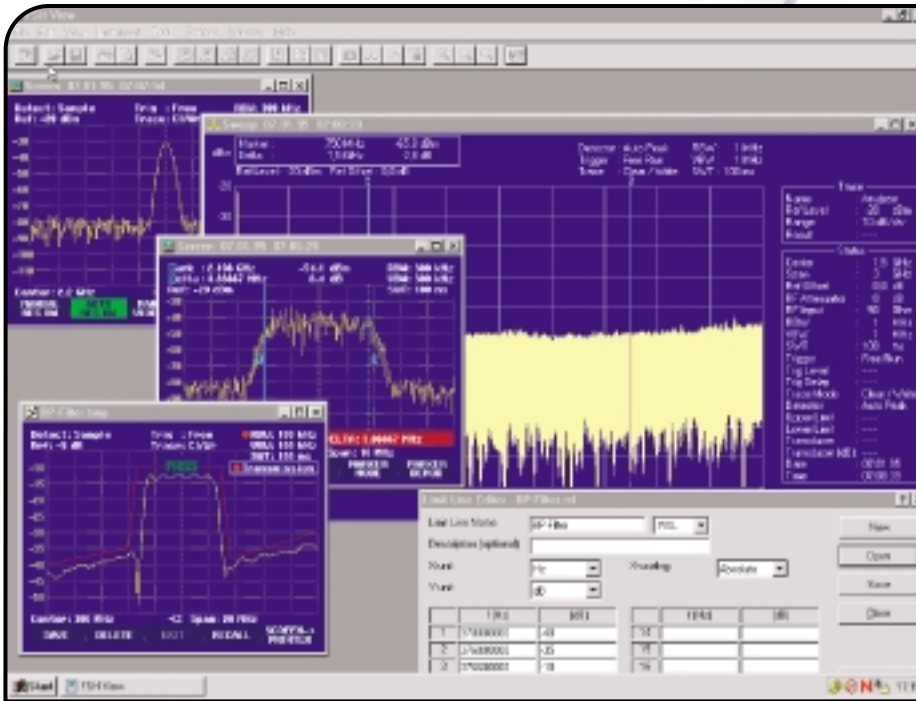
FSH View

Screen 07.03.05 07:02:44
Detect: Sample
Ref: -20 dBm
Trig : Free
Trace: Clr/Wr
RBW: 300 kHz
Center: 2.2 GHz
MARKER DELTA

Sweep 07.03.05 07:02:23
Marker: 750 MHz -45.0 dBm
Delta: 1.5 GHz 0.0 dB
Ref Level: -20 dBm Ref Offset: 0.0 dB
Detector: Auto Peak RBW: 1 MHz
Trigger: Free Run VBW: 1 MHz
Trace: Clear / Write SWT: 100 ms

Trace
Name: Analyzer
Ref Level: -20 dBm
Range: 10 dB/div
Result

Values
Center: 1.5 GHz
Span: 3 GHz
Ref Offset: 0.0 dB
RF Attenuator: 0 dB
RF Input: 50 Ohm
RBW: 1 MHz
VBW: 1 MHz
SWT: 100 ms
Trigger: Free Run
Trig Level: ----
Trig Delay: ----
Trace Mode: Clear / Write
Detector: Auto Peak
Upper Limit: ----
Lower Limit: ----
Transducer: ----
Transducer (dB): ----
Date: 07.03.05
Time: 07:02:23

Screen 07.03.05 07:01:25
Mark: 2.156 GHz -54.6 dBm
Delta: 4.00447 MHz 0.0 dB
Ref: -20 dBm
RBW: 100 kHz
VBW: 100 kHz
SWT: 100 ms
DELTA: 4.00447 MHz
Span: 10 MHz
MARKER MODE
MARKER DELTA

RF Filter.bmp
Detect: Sample
Ref: -8 dB
Trig : Free
Trace: Clr/Wr
RBW: 100 kHz
VBW: 100 kHz
SWT: 100 ms
PASS
Transmission
Center: 380 MHz
Span: 20 MHz
SAVE DELETE EDIT RECALL SCROLL PRINTER

Limit Line Editor - RF-Filter.rel
Limit Line Name: RF-Filter
REL
Description (optional)
Xunit: Hz
Yunit: dB
Xscaling: Absolute
New
Open
Save
Close

| | f [Hz] | [dB] |
|---|---|---|
| 1 | 370000000 | -40 |
| 2 | 376000000 | -35 |
| 3 | 378000000 | -10 |

| | f [Hz] | [dB] |
|---|---|---|
| 14 | | |
| 15 | | |
| 16 | | |

Start
FSH View